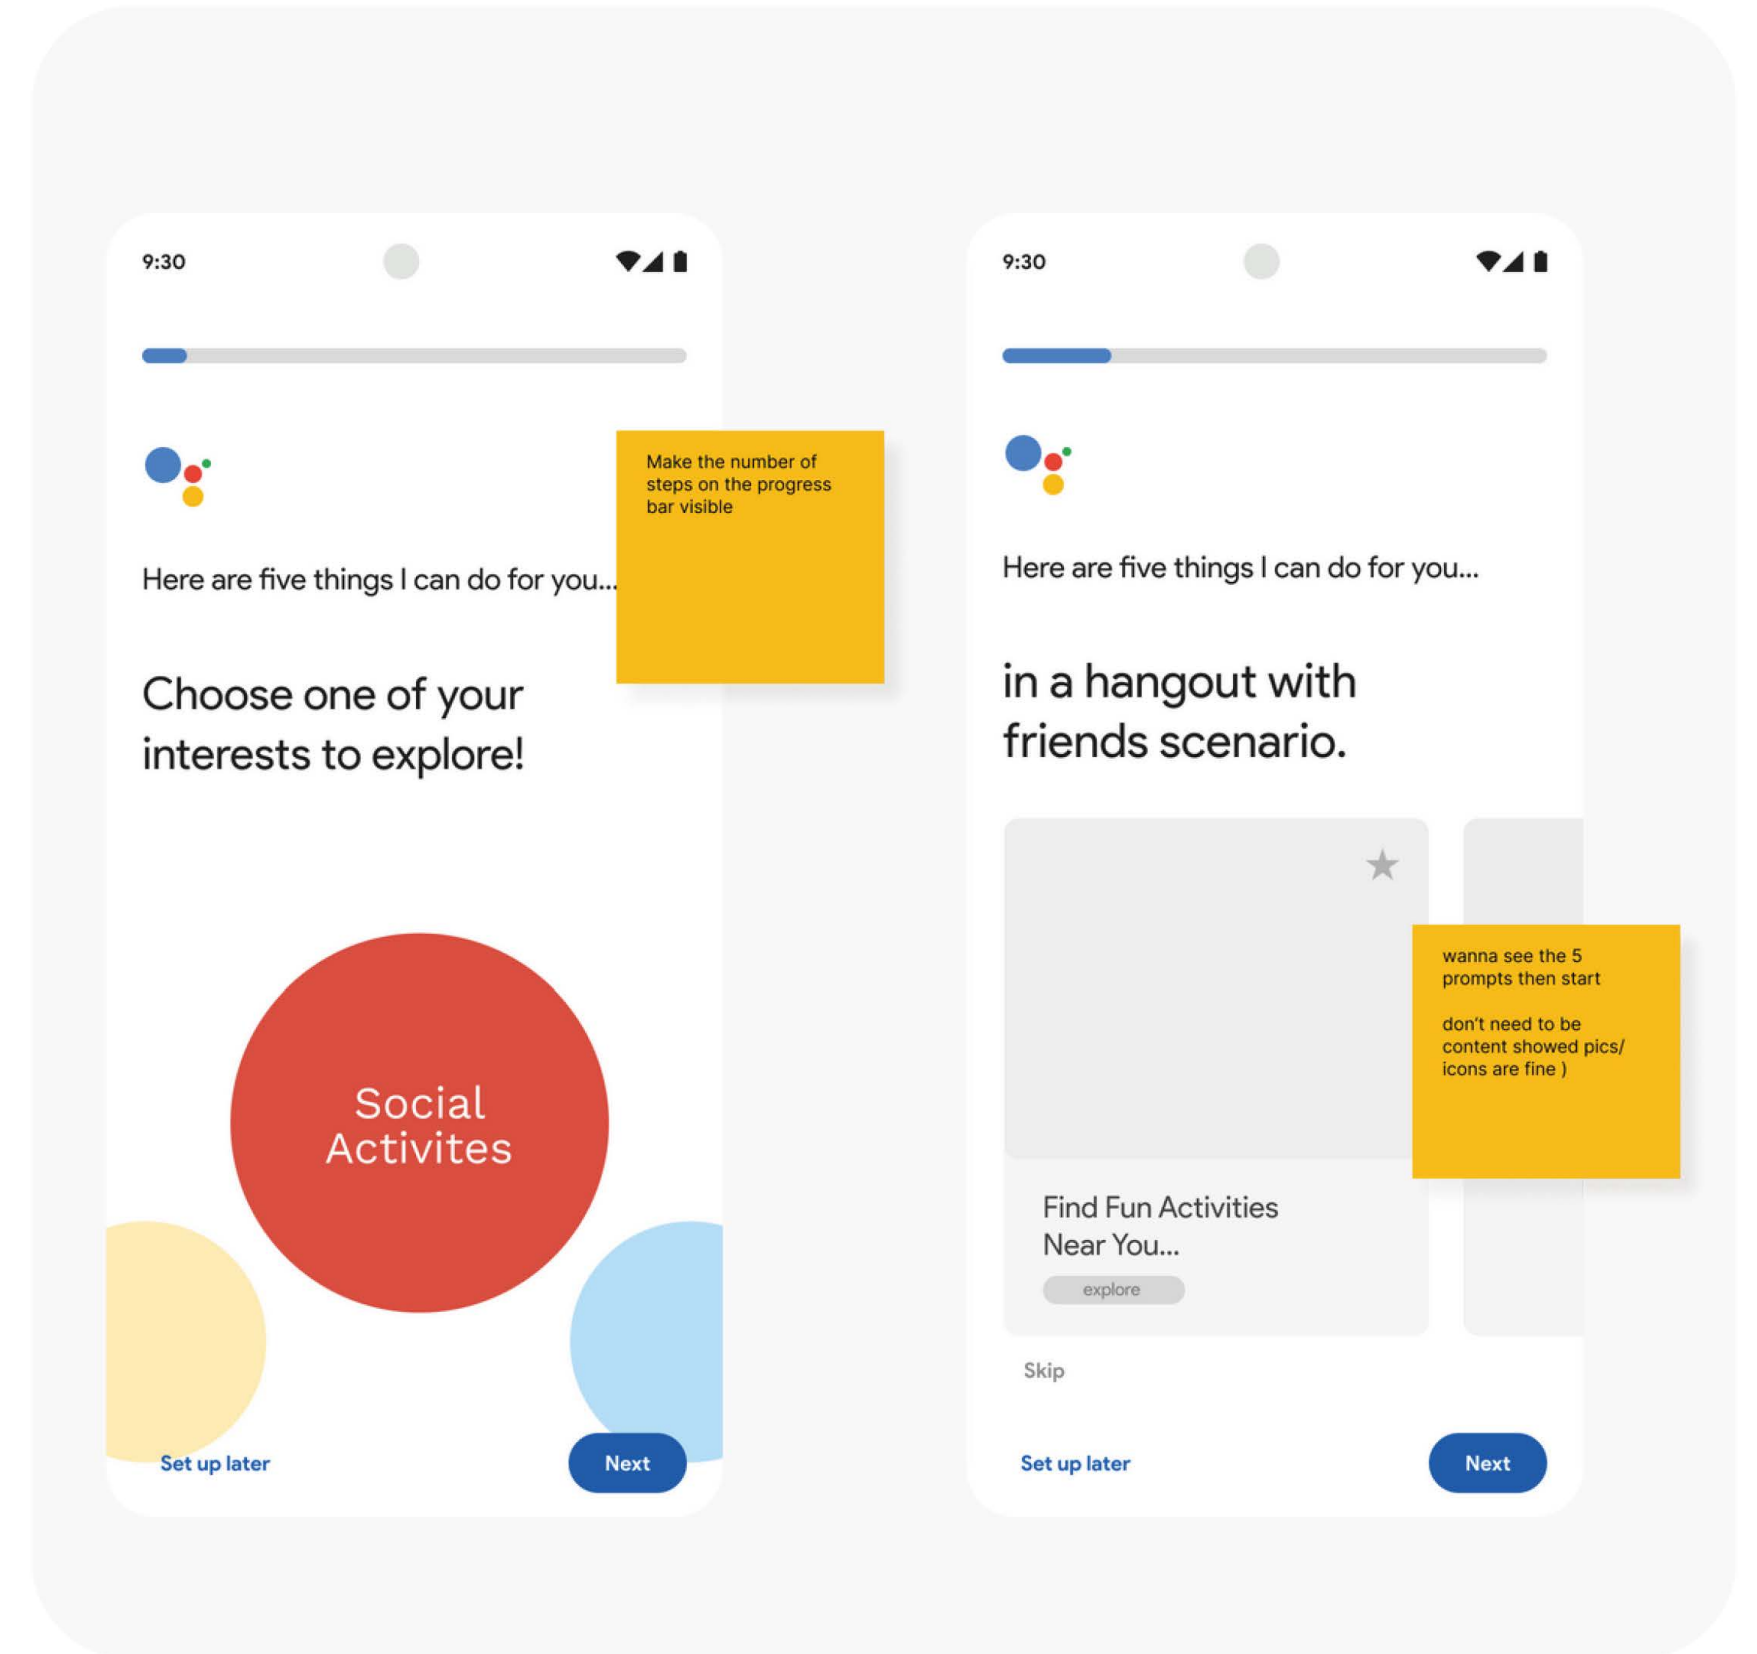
9:30

Make the number of steps on the progress bar visible

Here are five things I can do for you...

Choose one of your interests to explore!

Social Activites

Set up later

Next

9:30

Here are five things I can do for you...

in a hangout with friends scenario.

wanna see the 5 prompts then start

don't need to be content showed pics/ icons are fine )

Find Fun Activities Near You...

explore

Skip

Set up later

Next